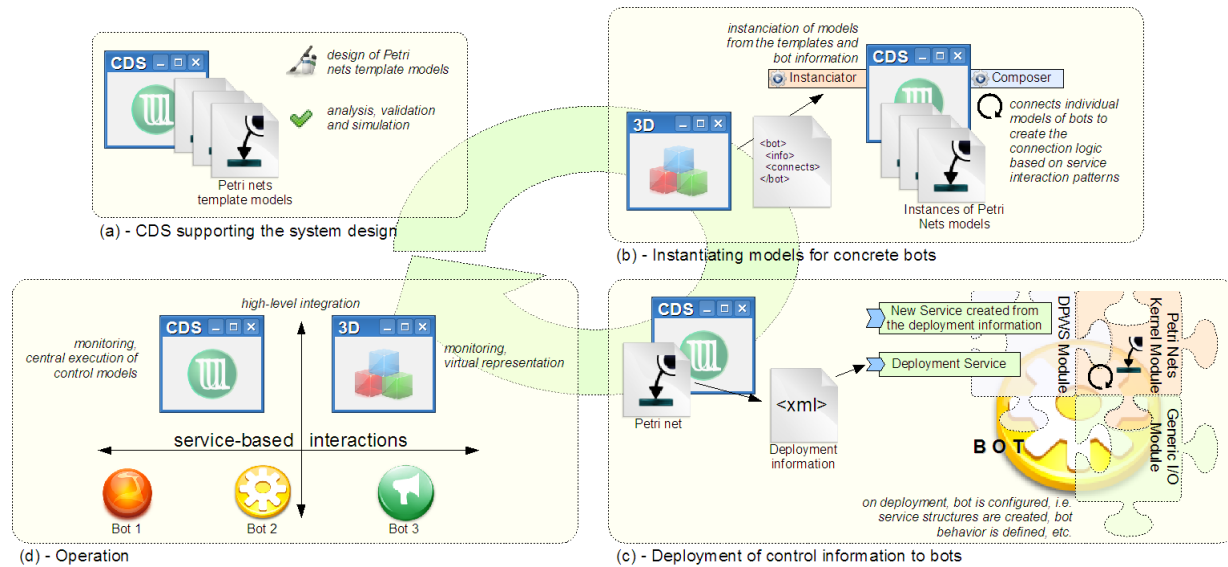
CDS

design of Petri nets template models

analysis, validation and simulation

Petri nets template models

(a) - CDS supporting the system design

instanciation of models from the templates and bot information

Instanciator

CDS

Composer

3D

<bot>
<info>
<connects>
</bot>

connects individual models of bots to create the connection logic based on service interaction patterns

Instances of Petri Nets models

(b) - Instantiating models for concrete bots

high-level integration

CDS

3D

monitoring, central execution of control models

monitoring, virtual representation

service-based interactions

Bot 1

Bot 2

Bot 3

(d) - Operation

CDS

New Service created from the deployment information

Deployment Service

DPWS Module

Petri Nets Kernel Module

Generic I/O Module

Petri net

<xml>

Deployment information

B O T

on deployment, bot is configured, i.e. service structures are created, bot behavior is defined, etc.

(c) - Deployment of control information to bots